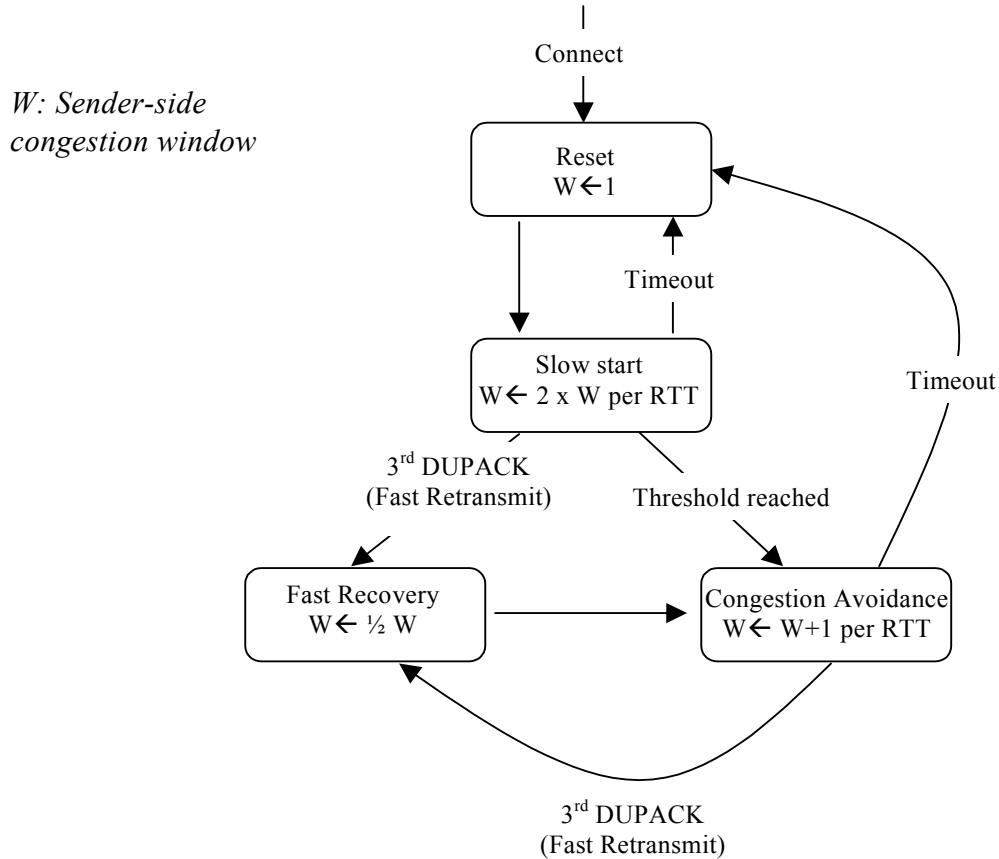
W: Sender-side congestion window

Connect

Reset
W$\leftarrow$1

Timeout

Slow start
W$\leftarrow$ 2 x W per RTT

Timeout

3$^{rd}$ DUPACK
(Fast Retransmit)

Threshold reached

Fast Recovery
W$\leftarrow$ ½ W

Congestion Avoidance
W$\leftarrow$ W+1 per RTT

3$^{rd}$ DUPACK
(Fast Retransmit)